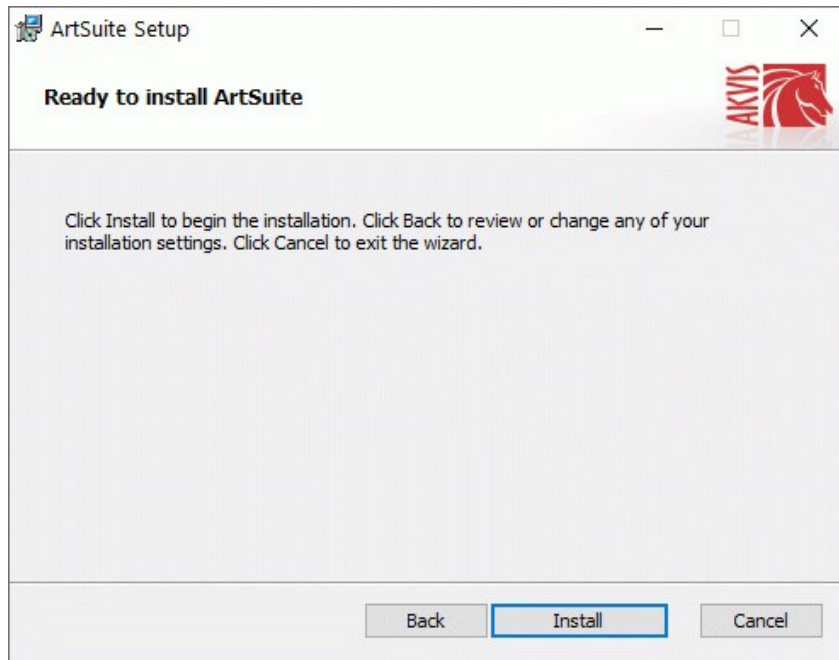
ArtSuite Setup

Ready to install ArtSuite

AKVIS

Click Install to begin the installation. Click Back to review or change any of your installation settings. Click Cancel to exit the wizard.

Back

Install

Cancel